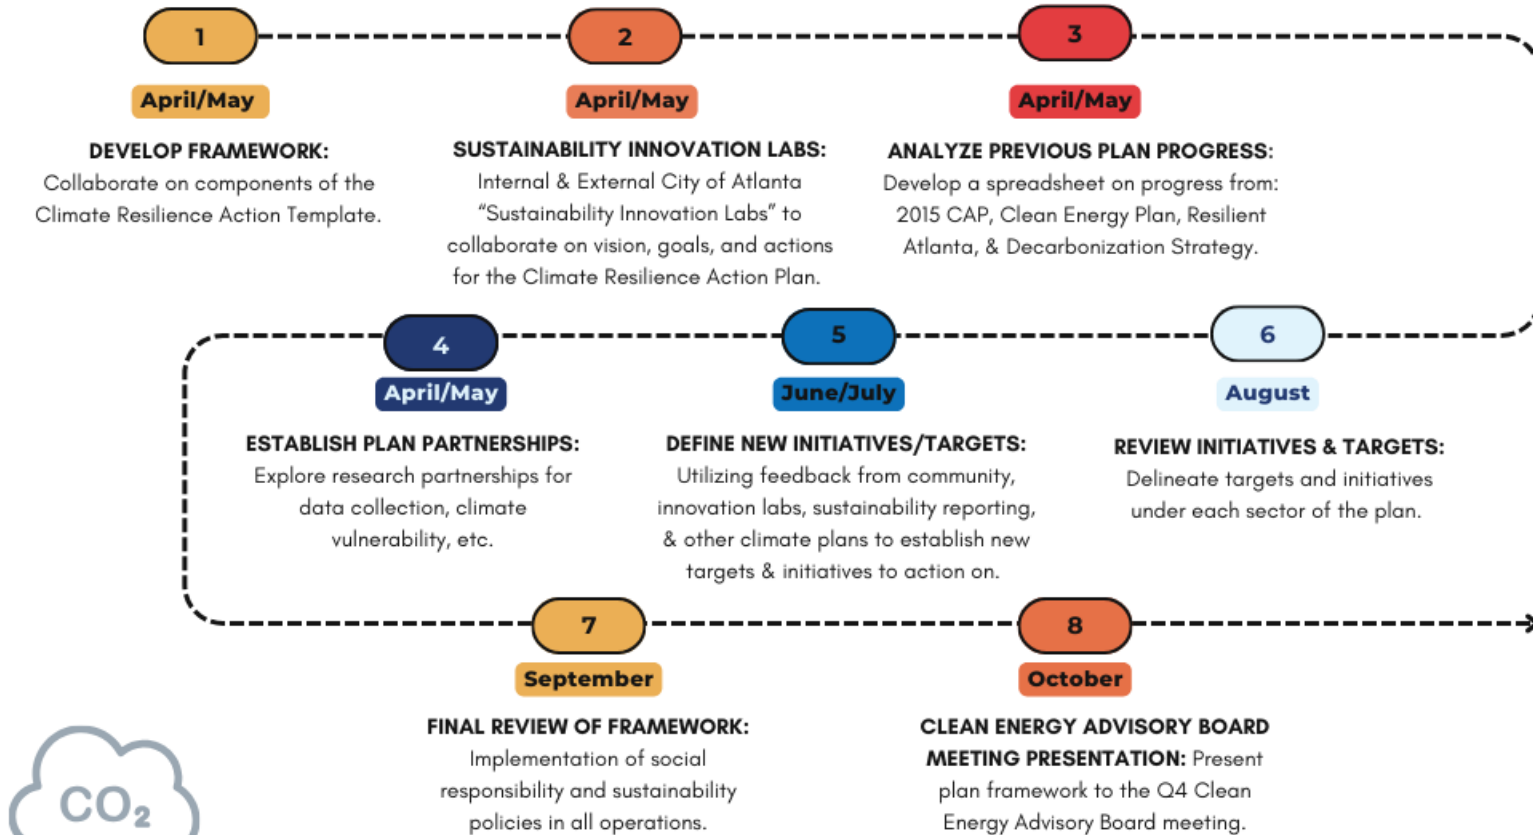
1

April/May

DEVELOP FRAMEWORK: Collaborate on components of the Climate Resilience Action Template.

2

April/May

SUSTAINABILITY INNOVATION LABS: Internal & External City of Atlanta “Sustainability Innovation Labs” to collaborate on vision, goals, and actions for the Climate Resilience Action Plan.

3

April/May

ANALYZE PREVIOUS PLAN PROGRESS: Develop a spreadsheet on progress from: 2015 CAP, Clean Energy Plan, Resilient Atlanta, & Decarbonization Strategy.

4

April/May

ESTABLISH PLAN PARTNERSHIPS: Explore research partnerships for data collection, climate vulnerability, etc.

5

June/July

DEFINE NEW INITIATIVES/TARGETS: Utilizing feedback from community, innovation labs, sustainability reporting, & other climate plans to establish new targets & initiatives to action on.

6

August

REVIEW INITIATIVES & TARGETS: Delineate targets and initiatives under each sector of the plan.

7

September

FINAL REVIEW OF FRAMEWORK: Implementation of social responsibility and sustainability policies in all operations.

8

October

CLEAN ENERGY ADVISORY BOARD MEETING PRESENTATION: Present plan framework to the Q4 Clean Energy Advisory Board meeting.

$CO_2$